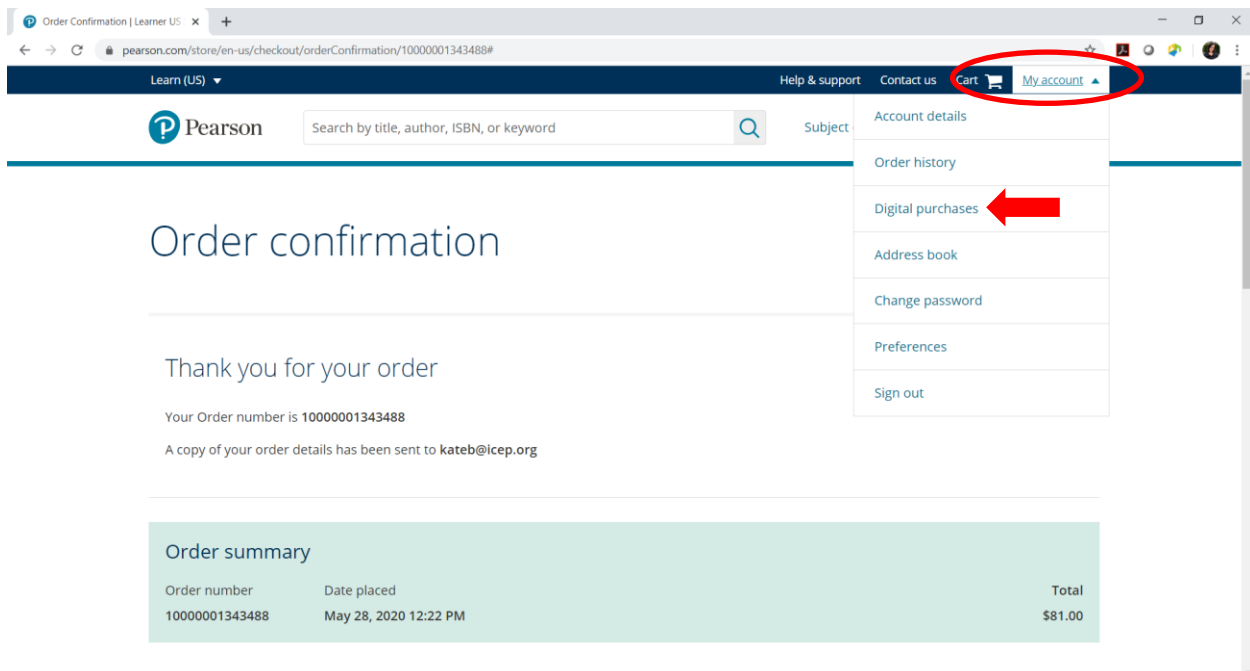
Order Confirmation | Learner US
pearson.com/store/en-us/checkout/orderConfirmation/10000001343488#

Learn (US)
Help & support Contact us Cart My account

Pearson
Search by title, author, ISBN, or keyword
Subject

Account details
Order history
Digital purchases
Address book
Change password
Preferences
Sign out

Order confirmation

Thank you for your order

Your Order number is 10000001343488

A copy of your order details has been sent to kateb@icep.org

Order summary

| Order number | Date placed | Total |
|---|---|---|
| 10000001343488 | May 28, 2020 12:22 PM | $81.00 |